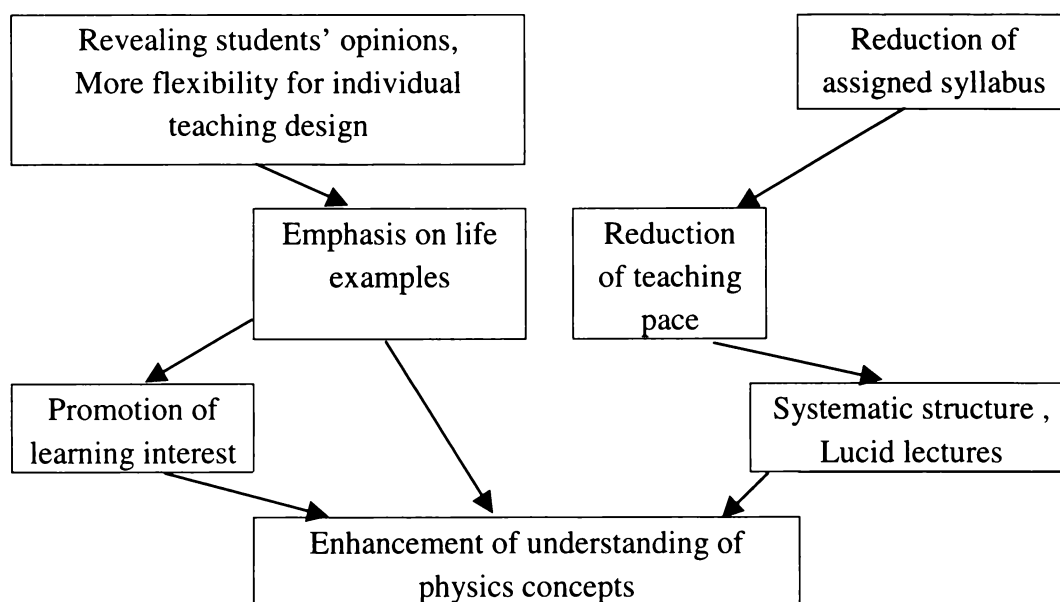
Revealing students' opinions, More flexibility for individual teaching design

Reduction of assigned syllabus

Emphasis on life examples

Reduction of teaching pace

Promotion of learning interest

Systematic structure , Lucid lectures

Enhancement of understanding of physics concepts